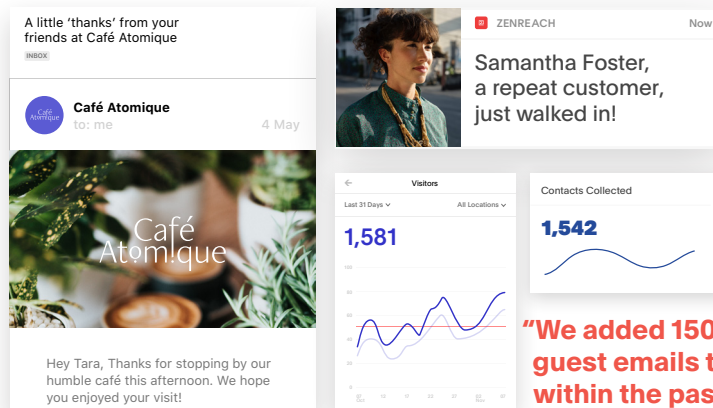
A little 'thanks' from your friends at Café Atomique

INBOX

Café Atomique

Café Atomique
to: me
4 May

Café Atomique

Hey Tara, Thanks for stopping by our humble café this afternoon. We hope you enjoyed your visit!

ZENREACH
Now

Samantha Foster, a repeat customer, just walked in!

Visitors
Last 31 Days
All Locations
1,581
100
80
60
40
20
0

Contacts Collected
1,542

"We added 150 guest emails t within the pas